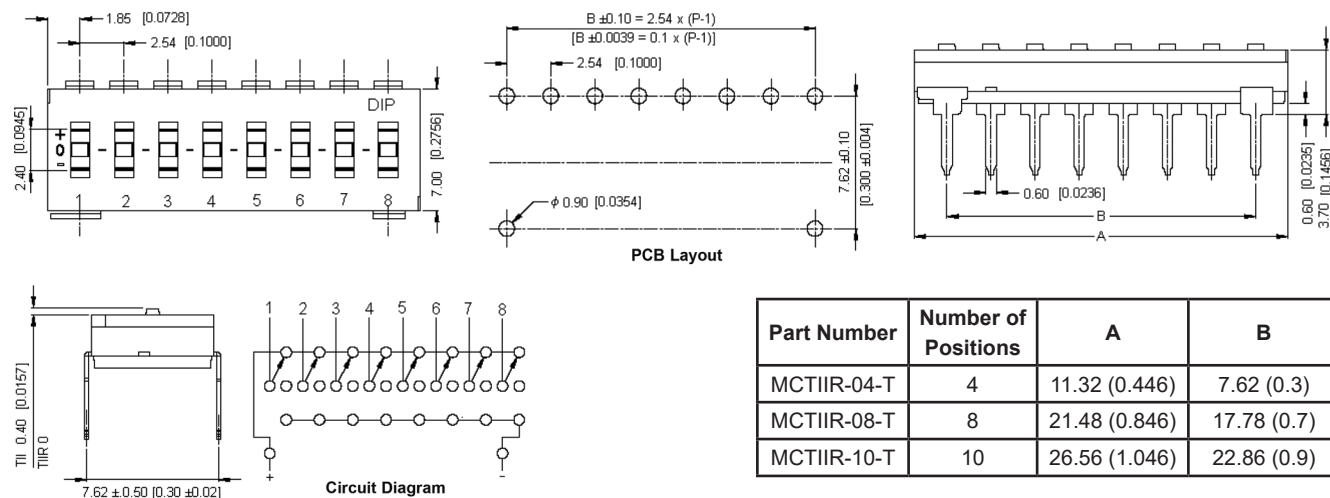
1.85 [0.0728]
2.54 [0.1000]
DIP
2.40 [0.0945]
+
0
-
1 2 3 4 5 6 7 8
7.00 [0.2756]

B ±0.10 = 2.54 x (P-1)
[B ±0.0039 = 0.1 x (P-1)]
2.54 [0.1000]
7.62 ±0.10 [0.300 ±0.004]
$\phi$ 0.90 [0.0354]
PCB Layout

0.60 [0.0236]
B
A
0.60 [0.0235]
3.70 [0.1456]

TII 0.40 [0.0157]
TIIR 0
7.62 ± 0.50 [0.30 ± 0.02]

1 2 3 4 5 6 7 8
+
-
Circuit Diagram

| Part Number | Number of Positions | A | B |
|---|---|---|---|
| MCTIIR-04-T | 4 | 11.32 (0.446) | 7.62 (0.3) |
| MCTIIR-08-T | 8 | 21.48 (0.846) | 17.78 (0.7) |
| MCTIIR-10-T | 10 | 26.56 (1.046) | 22.86 (0.9) |